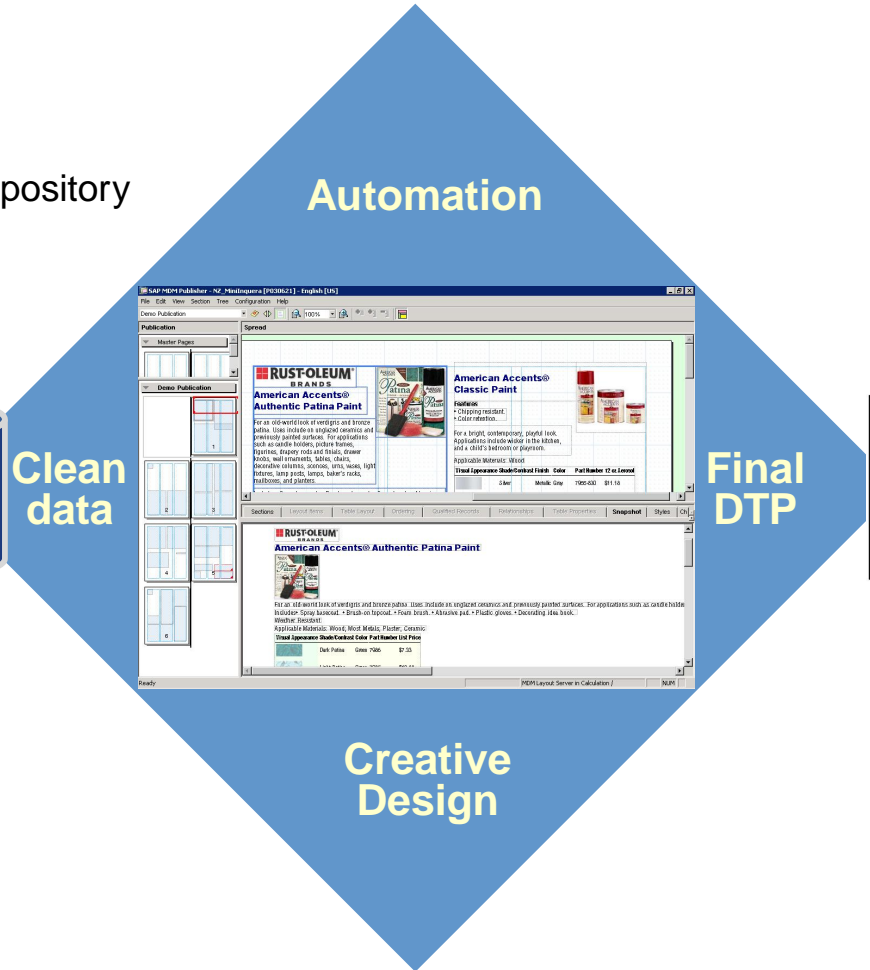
pository

Automation

Clean data

Final DTP

Creative Design

SAP MDM Publisher - NZ_MiniInquera [P030621] - English [US]
File Edit View Section Tree Configuration Help
Demo Publication
100%
Publication
Spread
Master Pages
Demo Publication

RUST-OLEUM BRANDS
American Accents® Authentic Patina Paint
For an old-world look of verdigris and bronze patina. Uses include an unglazed ceramics and previously painted surfaces. For applications such as candle holders, picture frames, figurines, drapery rods and finials, drawer knobs, wall ornaments, tables, chairs, decorative columns, sconces, urns, vases, light fixtures, lamp posts, lamps, baker's racks, mailboxes, and planters.

American Accents® Classic Paint
Features
• Chipping resistant.
• Color retention.
For a bright, contemporary, playful look. Applications include wicker in the kitchen, and a child's bedroom or playroom.
Applicable Materials: Wood

| Visual Appearance | Shade/Contrast | Finish | Color | Part Number | 12 oz. Aerosol |
|---|---|---|---|---|---|
| | Silver | Metallic | Gray | 7986-830 | $11.16 |

Sections | Layout Items | Table Layout | Ordering | Qualified Records | Relationships | Table Properties | Snapshot | Styles | Ch

RUST-OLEUM BRANDS
American Accents® Authentic Patina Paint
For an old-world look of verdigris and bronze patina. Uses include an unglazed ceramics and previously painted surfaces. For applications such as candle holde
Includes• Spray basecoat. • Brush on topcoat. • Foam brush. • Abrasive pad. • Plastic gloves. • Decorating idea book.
Weather Resistant.
Applicable Materials: Wood; Most Metals; Plaster; Ceramic

| Visual Appearance | Shade/Contrast | Color | Part Number | List Price |
|---|---|---|---|---|
| | Dark Patina | Green | 7986 | $7.33 |
| | Light Patina | Green | 7986 | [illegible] |

Ready
MDM Layout Server in Calculation /
NUM